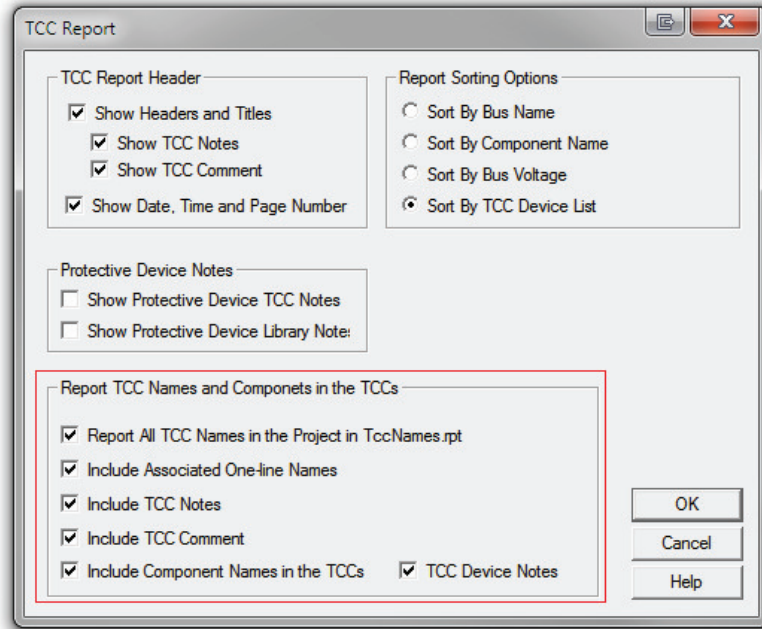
TCC Report

TCC Report Header
Show Headers and Titles
Show TCC Notes
Show TCC Comment
Show Date, Time and Page Number

Report Sorting Options
Sort By Bus Name
Sort By Component Name
Sort By Bus Voltage
Sort By TCC Device List

Protective Device Notes
Show Protective Device TCC Notes
Show Protective Device Library Note:

Report TCC Names and Componets in the TCCs
Report All TCC Names in the Project in TccNames.rpt
Include Associated One-line Names
Include TCC Notes
Include TCC Comment
Include Component Names in the TCCs
TCC Device Notes

OK
Cancel
Help